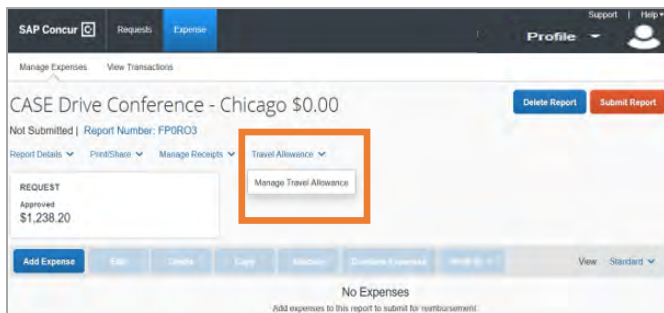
SAP Concur C Requests Expense Support | Help Profile

Manage Expenses View Transactions

CASE Drive Conference - Chicago $0.00

Delete Report Submit Report

Not Submitted | Report Number: FP0RO3

Report Details Print/Share Manage Receipts Travel Allowance

Manage Travel Allowance

REQUEST
Approved
$1,238.20

Add Expense Edit Delete Copy Allocate Combine Expenses Move to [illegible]

View Standard

No Expenses
Add expenses to this report to submit for reimbursement